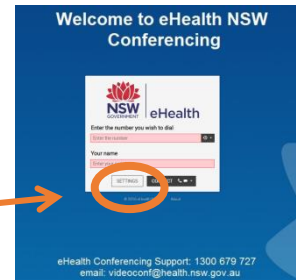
Welcome to eHealth NSW Conferencing

NSW GOVERNMENT eHealth

Enter the number you wish to dial

Enter the number

Your name

Enter your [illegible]

SETTINGS

CONNECT

© 2014 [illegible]

eHealth Conferencing Support: 1300 679 727
email: videoconf@health.nsw.gov.au